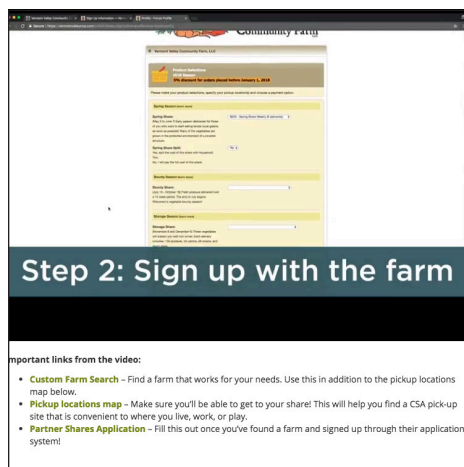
Vermont Valley Community Farm

Community Farm

Vermont Valley Community Farm, LLC

Product Selections
2016 Season
5% discount for orders placed before January 1, 2016

Please make your product selection, specify your pickup location(s) and choose a payment option.

Spring Season

Spring Share:

Spring Share Split:

Bounty Season

Bounty Share:

Storage Season

Storage Share:

Step 2: Sign up with the farm

mportant links from the video:

• Custom Farm Search – Find a farm that works for your needs. Use this in addition to the pickup locations map below.
• Pickup locations map – Make sure you'll be able to get to your share! This will help you find a CSA pick-up site that is convenient to where you live, work, or play.
• Partner Shares Application – Fill this out once you've found a farm and signed up through their application system!